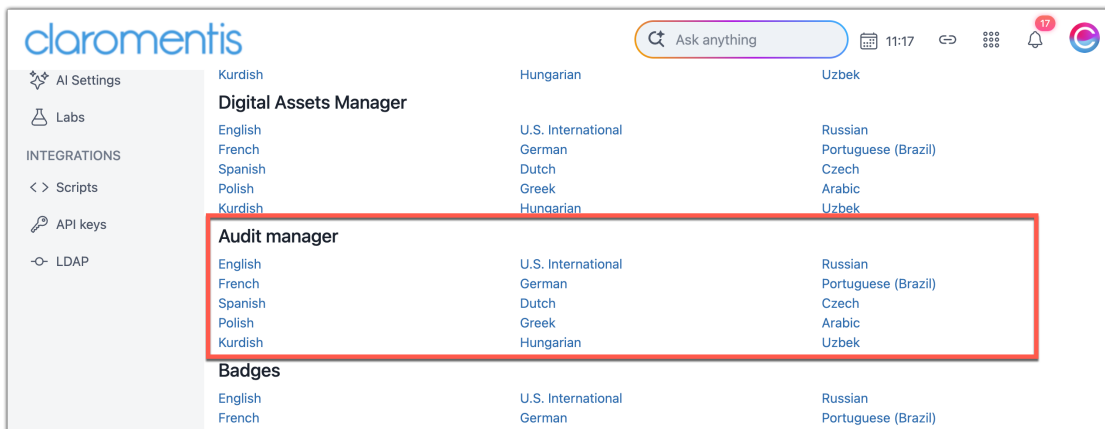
claromentis

Ask anything

11:17

17

AI Settings

Labs

INTEGRATIONS

< > Scripts

API keys

LDAP

| Kurdish | Hungarian | Uzbek |
|---|---|---|

Digital Assets Manager

| English | U.S. International | Russian |
|---|---|---|
| French | German | Portuguese (Brazil) |
| Spanish | Dutch | Czech |
| Polish | Greek | Arabic |
| Kurdish | Hungarian | Uzbek |

Audit manager

| English | U.S. International | Russian |
|---|---|---|
| French | German | Portuguese (Brazil) |
| Spanish | Dutch | Czech |
| Polish | Greek | Arabic |
| Kurdish | Hungarian | Uzbek |

Badges

| English | U.S. International | Russian |
|---|---|---|
| French | German | Portuguese (Brazil) |